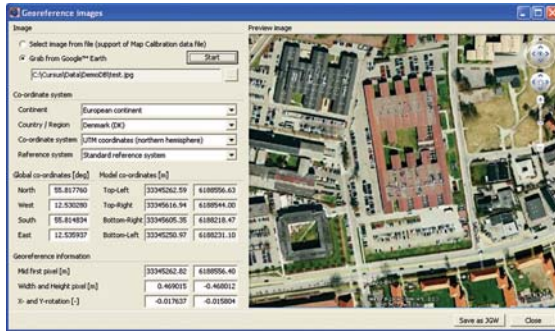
Georeference images

Image

Select image from file (support of Map Calibration data file)

Grab from Google™ Earth

Start

C:\Cursus\Data\DemoDB\test.jpg

Co-ordinate system

Continent: European continent

Country / Region: Denmark (DK)

Co-ordinate system: UTM coordinates (northern hemisphere)

Reference system: Standard reference system

Global co-ordinates [deg]

Model co-ordinates [m]

| | | | | |
|---|---|---|---|---|
| North | 55.817760 | Top-Left | 33345262.59 | 6188556.63 |
| West | 12.530280 | Top-Right | 33345616.94 | 6188544.00 |
| South | 55.814834 | Bottom-Right | 33345605.35 | 6188218.47 |
| East | 12.535937 | Bottom-Left | 33345250.97 | 6188231.10 |

Georeference information

| | | |
|---|---|---|
| Mid first pixel [m] | 33345262.82 | 6188556.40 |
| Width and Height pixel [m] | 0.469015 | -0.468012 |
| X- and Y-rotation [-] | -0.017637 | -0.015804 |

Preview image

Save as JGW

Close